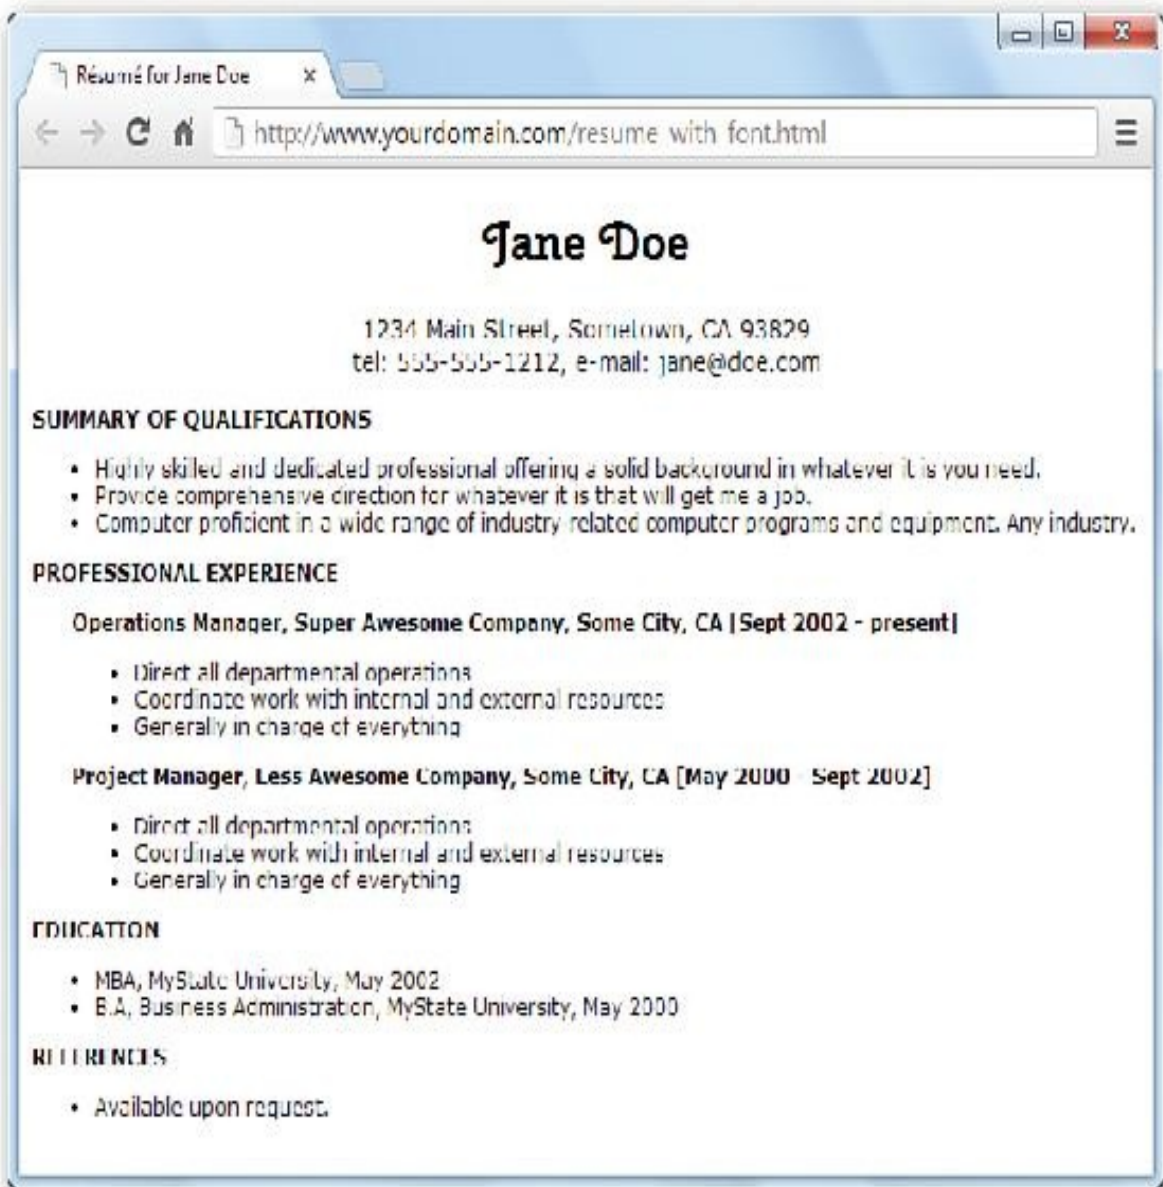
Résumé for Jane Doe ×

http://www.yourdomain.com/resume_with_font.html

Jane Doe

1234 Main Street, Sometown, CA 93829
tel: 555-555-1212, e-mail: jane@doe.com

SUMMARY OF QUALIFICATIONS

- Highly skilled and dedicated professional offering a solid background in whatever it is you need.
- Provide comprehensive direction for whatever it is that will get me a job.
- Computer proficient in a wide range of industry related computer programs and equipment. Any industry.

PROFESSIONAL EXPERIENCE

Operations Manager, Super Awesome Company, Some City, CA [Sept 2002 - present]

- Direct all departmental operations
- Coordinate work with internal and external resources
- Generally in charge of everything

Project Manager, Less Awesome Company, Some City, CA [May 2000 - Sept 2002]

- Direct all departmental operations
- Coordinate work with internal and external resources
- Generally in charge of everything

EDUCATION

- MBA, MyState University, May 2002
- B.A, Business Administration, MyState University, May 2000

REFERENCES

- Available upon request.